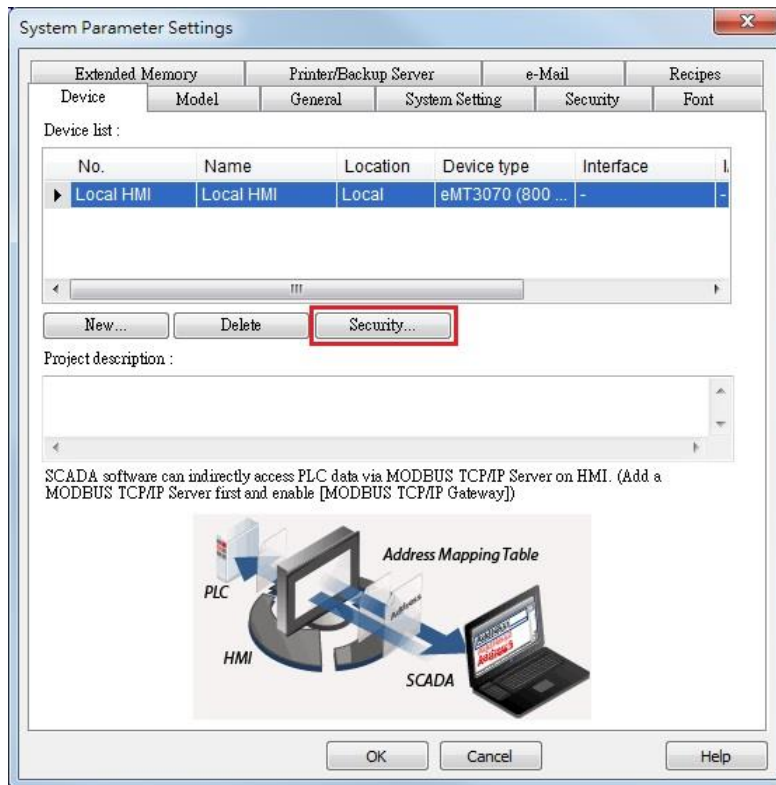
System Parameter Settings

Extended Memory | Printer/Backup Server | e-Mail | Recipes
Device | Model | General | System Setting | Security | Font

Device list :

| No. | Name | Location | Device type | Interface | I |
|---|---|---|---|---|---|
| Local HMI | Local HMI | Local | eMT3070 (800 ... | - | - |

New... Delete Security...

Project description :

SCADA software can indirectly access PLC data via MODBUS TCP/IP Server on HMI. (Add a MODBUS TCP/IP Server first and enable [MODBUS TCP/IP Gateway])

Address Mapping Table
PLC
Address
HMI
SCADA

OK Cancel Help